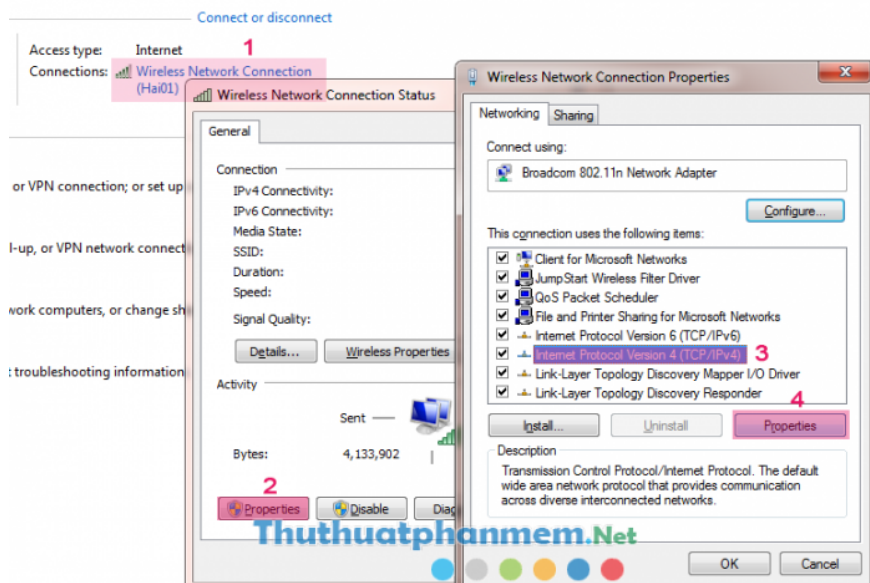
Connect or disconnect

Access type: Internet
Connections: Wireless Network Connection (Hai01)

1

or VPN connection; or set up

l-up, or VPN network connect

vork computers, or change sh

troubleshooting information

Wireless Network Connection Status

General

Connection
IPv4 Connectivity:
IPv6 Connectivity:
Media State:
SSID:
Duration:
Speed:
Signal Quality:

Details... Wireless Properties

Activity
Sent —
Bytes: 4,133,902

2

Properties Disable Diag

Wireless Network Connection Properties

Networking Sharing

Connect using:
Broadcom 802.11n Network Adapter

Configure...

This connection uses the following items:
Client for Microsoft Networks
JumpStart Wireless Filter Driver
QoS Packet Scheduler
File and Printer Sharing for Microsoft Networks
Internet Protocol Version 6 (TCP/IPv6)
Internet Protocol Version 4 (TCP/IPv4) 3
Link-Layer Topology Discovery Mapper I/O Driver
Link-Layer Topology Discovery Responder

4

Install... Uninstall Properties

Description
Transmission Control Protocol/Internet Protocol. The default wide area network protocol that provides communication across diverse interconnected networks.

OK Cancel

Thuthuatphanmem.Net